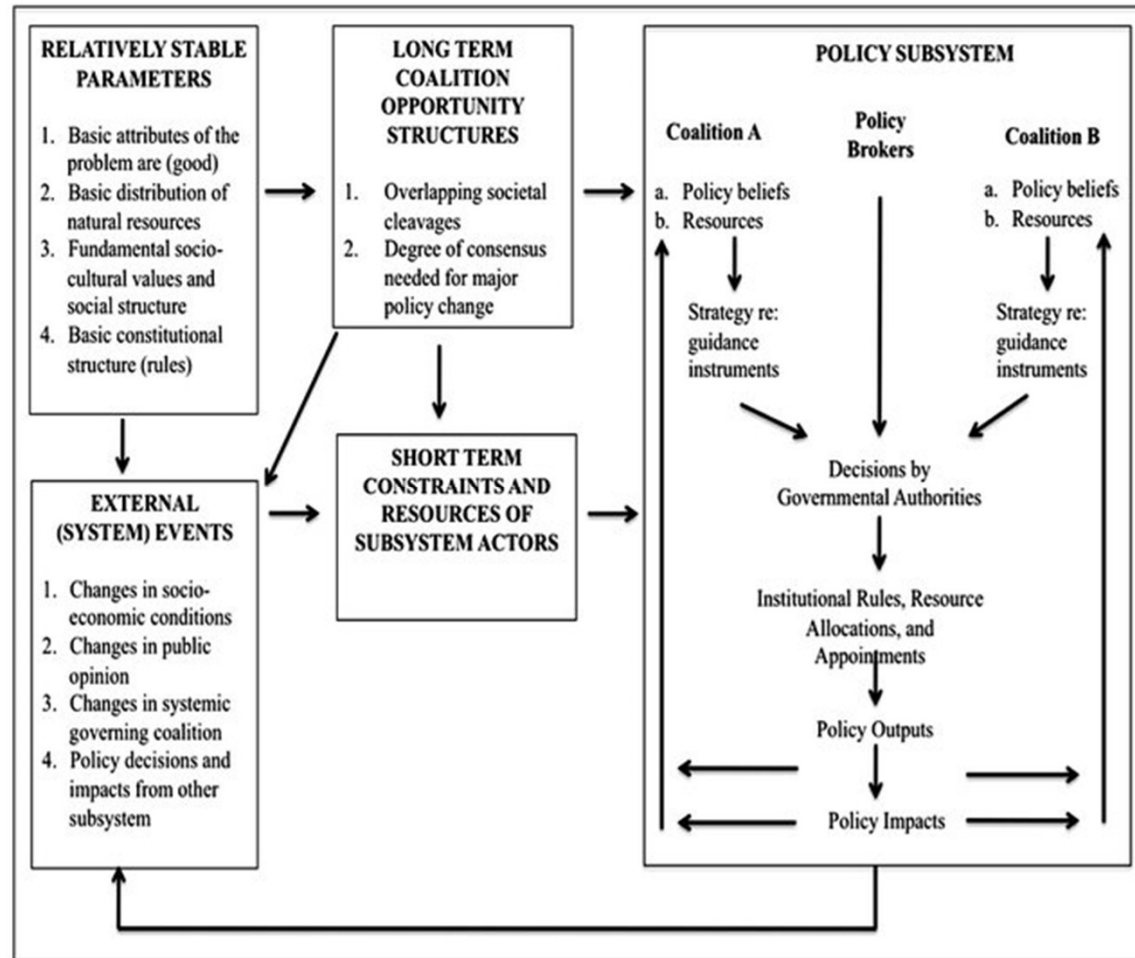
RELATIVELY STABLE PARAMETERS

1. Basic attributes of the problem are (good)
2. Basic distribution of natural resources
3. Fundamental socio-cultural values and social structure
4. Basic constitutional structure (rules)

LONG TERM COALITION OPPORTUNITY STRUCTURES

1. Overlapping societal cleavages
2. Degree of consensus needed for major policy change

POLICY SUBSYSTEM

Coalition A
a. Policy beliefs
b. Resources

Policy Brokers

Coalition B
a. Policy beliefs
b. Resources

Strategy re: guidance instruments

Strategy re: guidance instruments

Decisions by Governmental Authorities

Institutional Rules, Resource Allocations, and Appointments

Policy Outputs

Policy Impacts

EXTERNAL (SYSTEM) EVENTS

1. Changes in socio-economic conditions
2. Changes in public opinion
3. Changes in systemic governing coalition
4. Policy decisions and impacts from other subsystem

SHORT TERM CONSTRAINTS AND RESOURCES OF SUBSYSTEM ACTORS